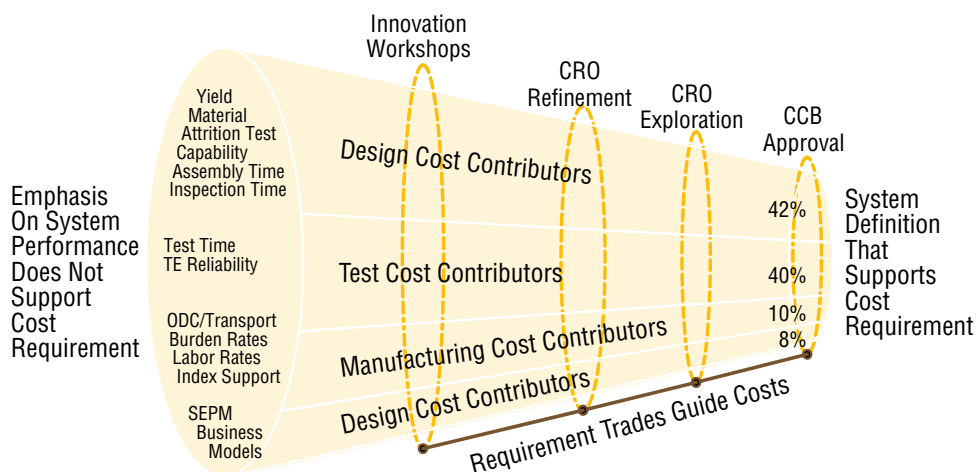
Emphasis On System Performance Does Not Support Cost Requirement

Innovation Workshops

CRO Refinement

CRO Exploration

CCB Approval

Yield
Material
Attrition Test
Capability
Assembly Time
Inspection Time

Design Cost Contributors

Test Time
TE Reliability

Test Cost Contributors

ODC/Transport
Burden Rates
Labor Rates
Index Support

Manufacturing Cost Contributors

SEPM
Business
Models

Design Cost Contributors

42%

40%

10%

8%

System Definition That Supports Cost Requirement

Requirement Trades Guide Costs